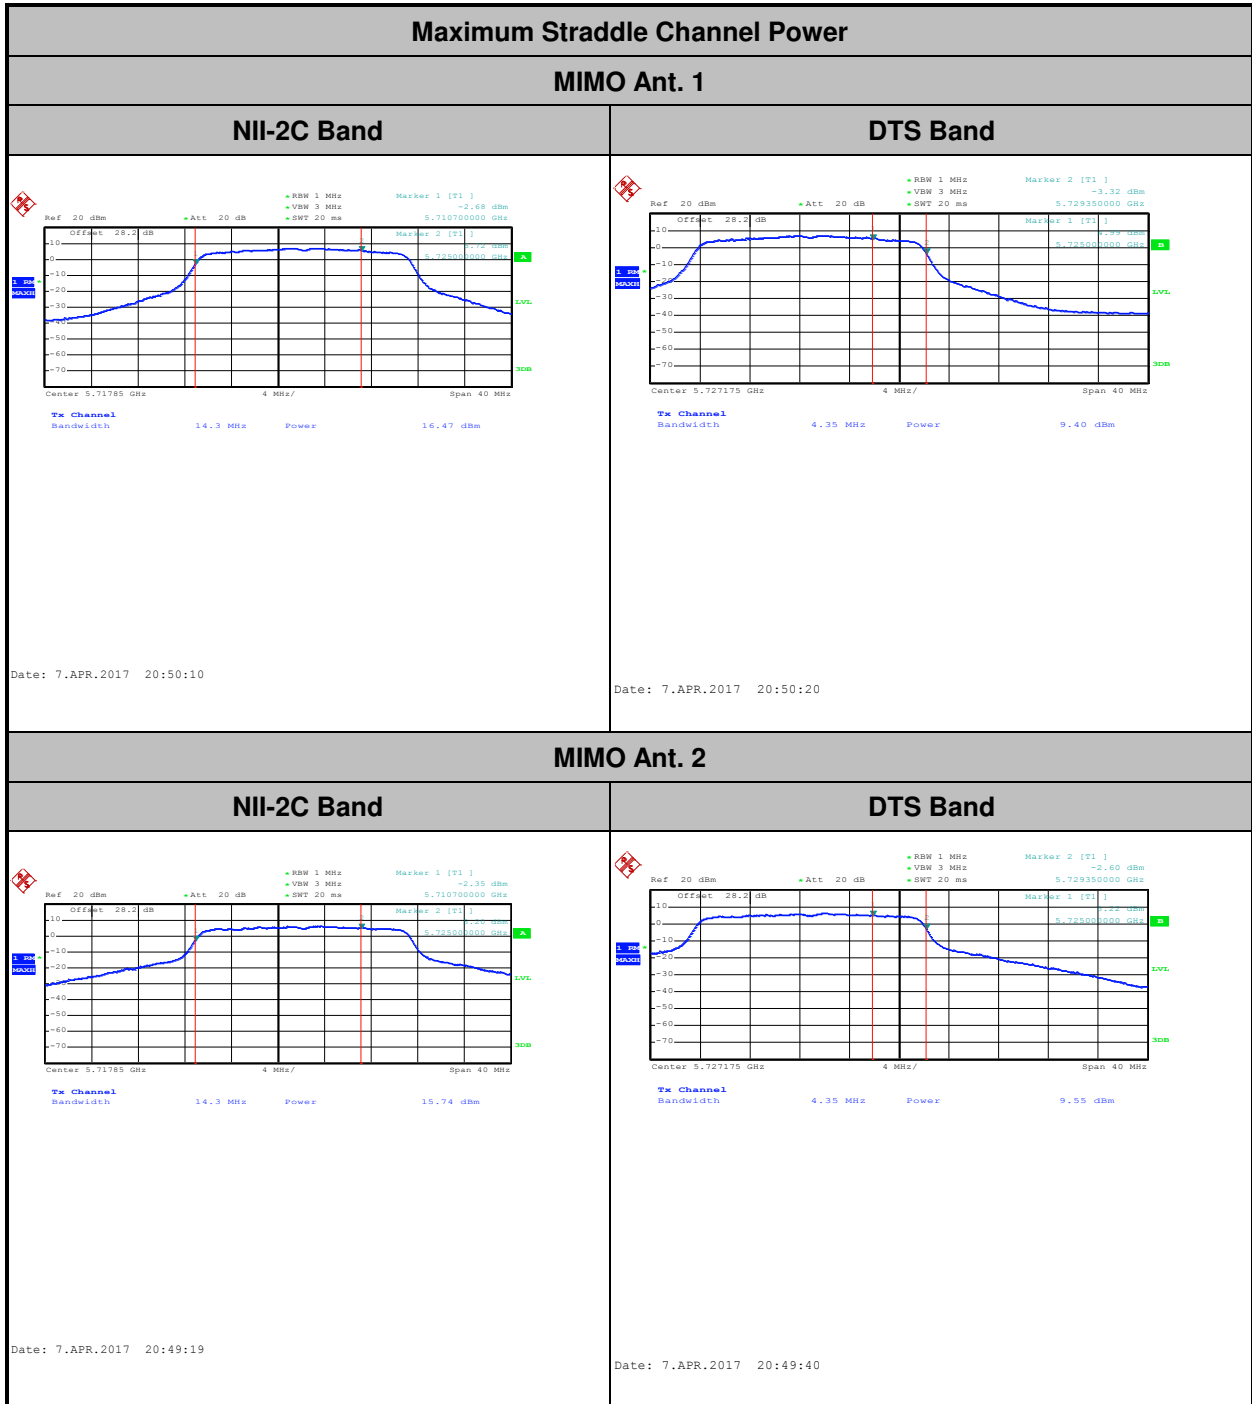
Maximum Straddle Channel Power

MIMO Ant. 1

| NII-2C Band | DTS Band |
|---|---|
| RBW 1 MHz VBW 3 MHz SWT 20 ms Marker 1 [T1] -2.68 dBm 5.710700000 GHz Ref 20 dBm Att 20 dB Offset 28.2 dB Marker 2 [T1] -5.72 dBm 5.725000000 GHz A 1 RM MAXH LVL 3DB Center 5.71785 GHz 4 MHz/ Span 40 MHz Tx Channel Bandwidth 14.3 MHz Power 16.47 dBm Date: 7.APR.2017 20:50:10 | RBW 1 MHz VBW 3 MHz SWT 20 ms Marker 2 [T1] -3.32 dBm 5.729350000 GHz Ref 20 dBm Att 20 dB Offset 28.2 dB Marker 1 [T1] -7.99 dBm 5.725000000 GHz B 1 RM MAXH LVL 3DB Center 5.727175 GHz 4 MHz/ Span 40 MHz Tx Channel Bandwidth 4.35 MHz Power 9.40 dBm Date: 7.APR.2017 20:50:20 |

MIMO Ant. 2

| NII-2C Band | DTS Band |
|---|---|
| RBW 1 MHz VBW 3 MHz SWT 20 ms Marker 1 [T1] -2.35 dBm 5.710700000 GHz Ref 20 dBm Att 20 dB Offset 28.2 dB Marker 2 [T1] -5.20 dBm 5.725000000 GHz A 1 RM MAXH LVL 3DB Center 5.71785 GHz 4 MHz/ Span 40 MHz Tx Channel Bandwidth 14.3 MHz Power 15.74 dBm Date: 7.APR.2017 20:49:19 | RBW 1 MHz VBW 3 MHz SWT 20 ms Marker 2 [T1] -2.60 dBm 5.729350000 GHz Ref 20 dBm Att 20 dB Offset 28.2 dB Marker 1 [T1] -8.22 dBm 5.725000000 GHz B 1 RM MAXH LVL 3DB Center 5.727175 GHz 4 MHz/ Span 40 MHz Tx Channel Bandwidth 4.35 MHz Power 9.55 dBm Date: 7.APR.2017 20:49:40 |